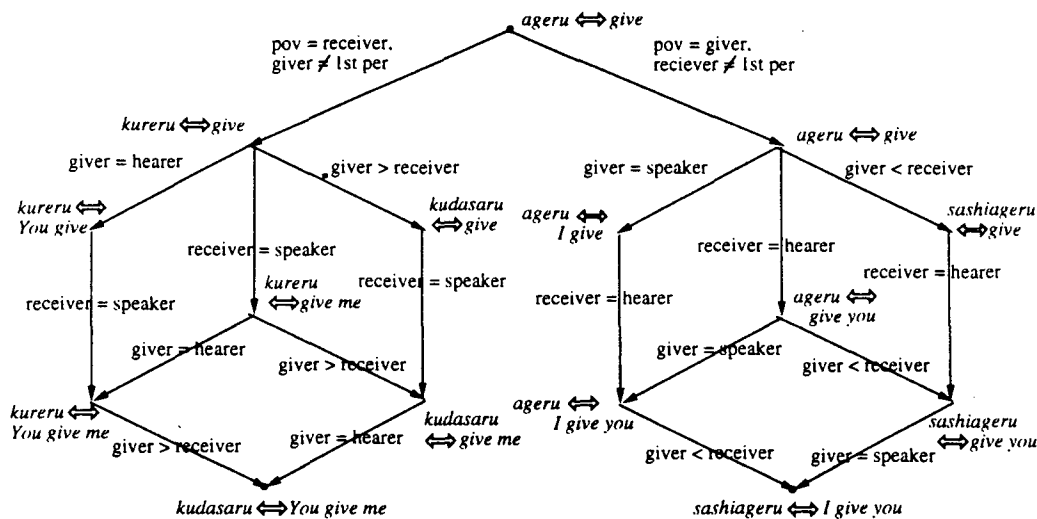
ageru ⟺ give

pov = receiver, giver ≠ 1st per

pov = giver, reciever ≠ 1st per

kureru ⟺ give

ageru ⟺ give

giver = hearer

giver > receiver

giver = speaker

giver < receiver

kureru ⟺ You give

kudasaru ⟺ give

ageru ⟺ I give

sashiageru ⟺ give

receiver = speaker

receiver = speaker

receiver = hearer

receiver = hearer

receiver = speaker

kureru ⟺ give me

receiver = hearer

ageru ⟺ give you

giver = hearer

giver > receiver

giver = speaker

giver < receiver

kureru ⟺ You give me

kudasaru ⟺ give me

ageru ⟺ I give you

sashiageru ⟺ give you

giver > receiver

giver = hearer

giver < receiver

giver = speaker

kudasaru ⟺ You give me

sashiageru ⟺ I give you